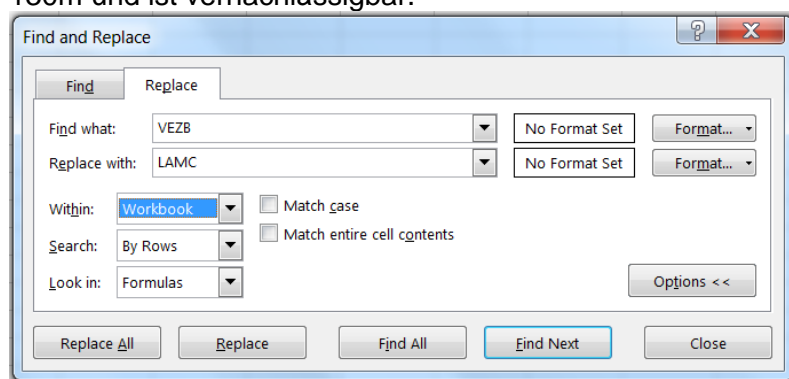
Find and Replace

Find

Replace

Find what: VEZB

No Format Set

Format...

Replace with: LAMC

No Format Set

Format...

Within: Workbook

Match case

Search: By Rows

Match entire cell contents

Look in: Formulas

Options <<

Replace All

Replace

Find All

Find Next

Close